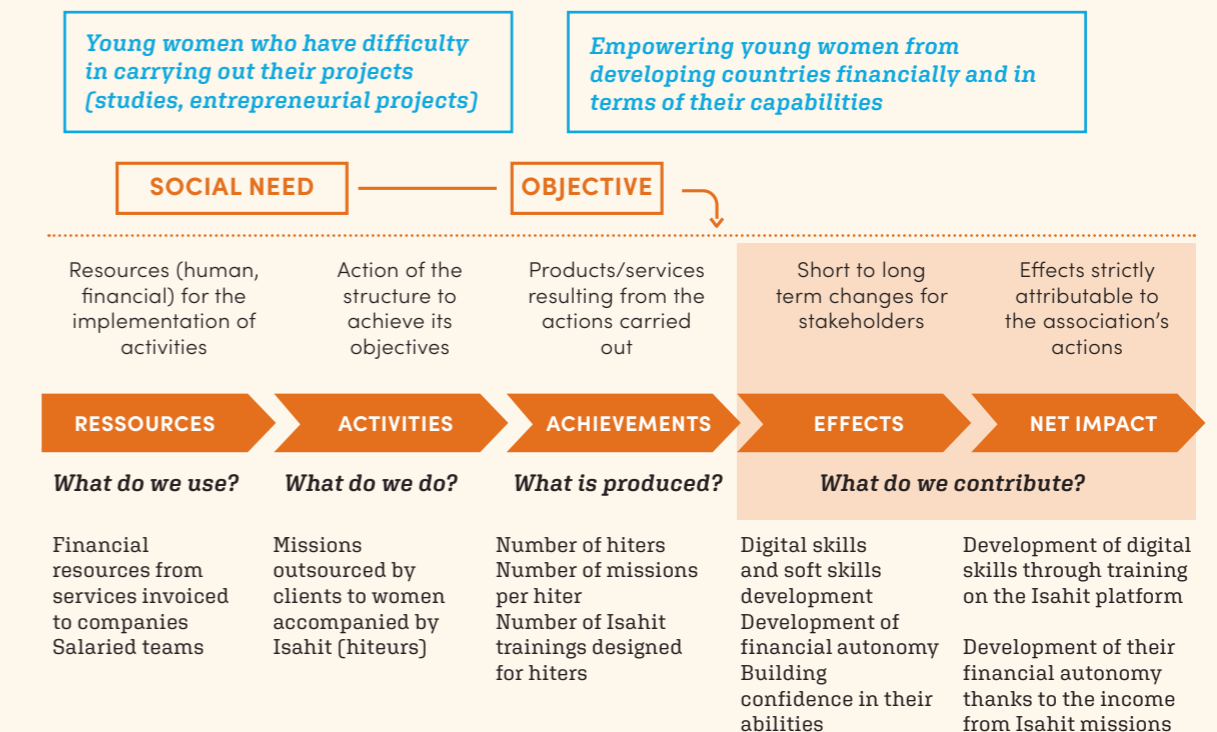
Young women who have difficulty in carrying out their projects (studies, entrepreneurial projects)

Empowering young women from developing countries financially and in terms of their capabilities

SOCIAL NEED

OBJECTIVE

Resources (human, financial) for the implementation of activities

Action of the structure to achieve its objectives

Products/services resulting from the actions carried out

Short to long term changes for stakeholders

Effects strictly attributable to the association's actions

RESSOURCES

ACTIVITIES

ACHIEVEMENTS

EFFECTS

NET IMPACT

What do we use?

What do we do?

What is produced?

What do we contribute?

Financial resources from services invoiced to companies
Salaried teams

Missions outsourced by clients to women accompanied by Isahit (hiteurs)

Number of hiters
Number of missions per hiter
Number of Isahit trainings designed for hiters

Digital skills and soft skills development
Development of financial autonomy
Building confidence in their abilities

Development of digital skills through training on the Isahit platform

Development of their financial autonomy thanks to the income from Isahit missions